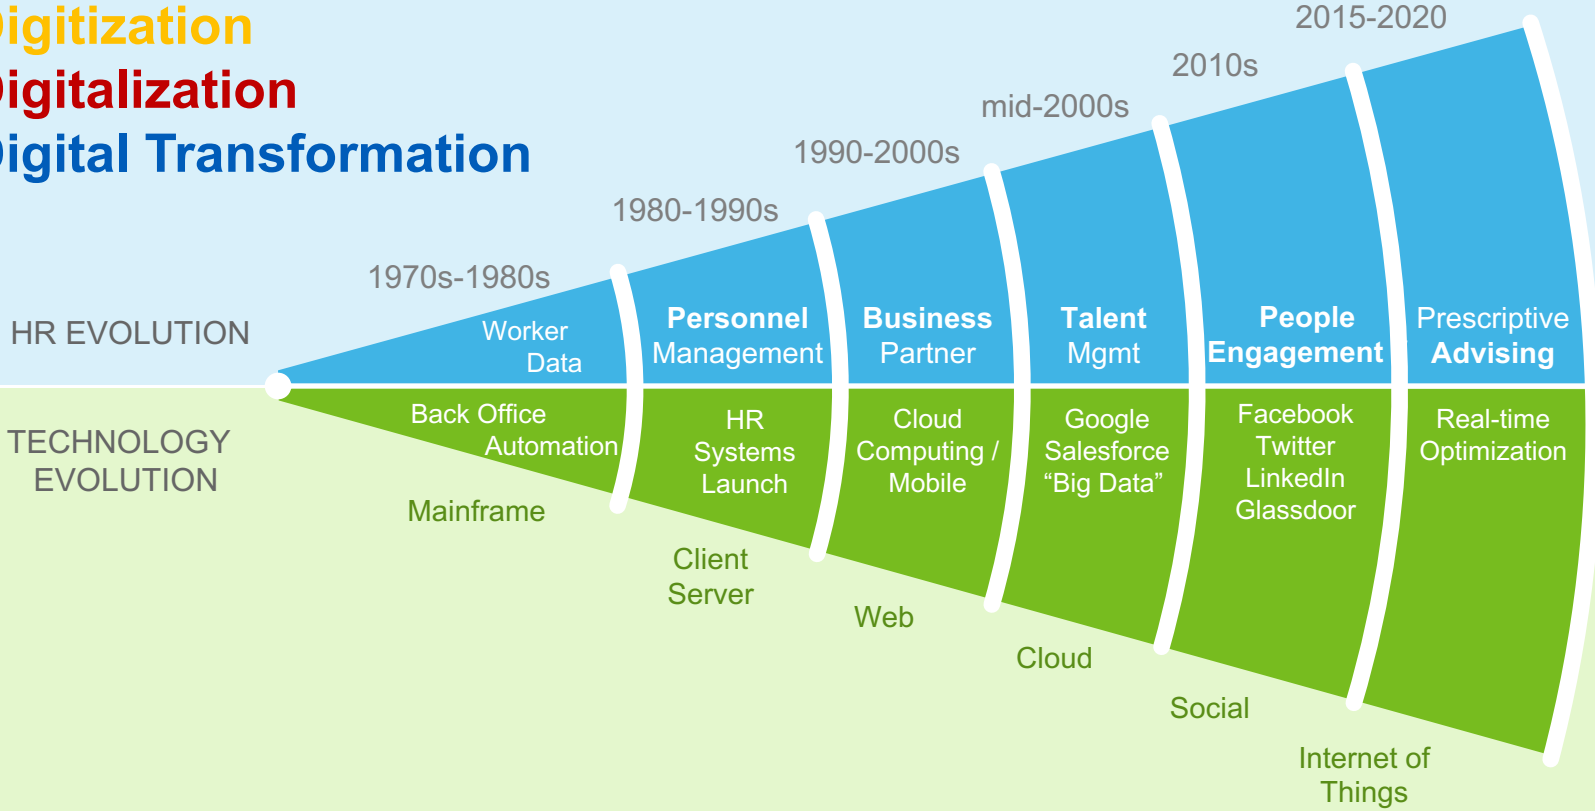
igitization
igitalization
igital Transformation

2015-2020
2010s
mid-2000s
1990-2000s
1980-1990s
1970s-1980s

HR EVOLUTION

Worker Data

Personnel Management

Business Partner

Talent Mgmt

People Engagement

Prescriptive Advising

TECHNOLOGY EVOLUTION

Back Office Automation

HR Systems Launch

Cloud Computing / Mobile

Google Salesforce “Big Data”

Facebook Twitter LinkedIn Glassdoor

Real-time Optimization

Mainframe

Client Server

Web

Cloud

Social

Internet of Things